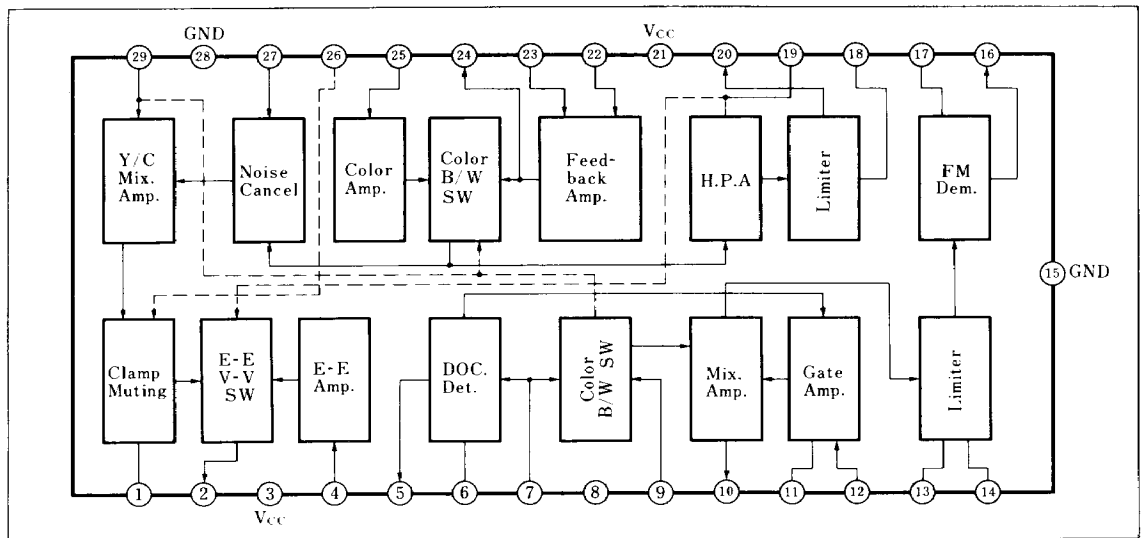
GND
$V_{CC}$
29 28 27 26 25 24 23 22 21 20 19 18 17 16

Y/C Mix. Amp.
Noise Cancel
Color Amp.
Color B/W SW
Feed-back Amp.
H.P.A
Limiter
FM Dem.

15 GND

Clamp Muting
E-E V-V SW
E-E Amp.
DOC. Det.
Color B/W SW
Mix. Amp.
Gate Amp.
Limiter

1 2 3 4 5 6 7 8 9 10 11 12 13 14
$V_{CC}$